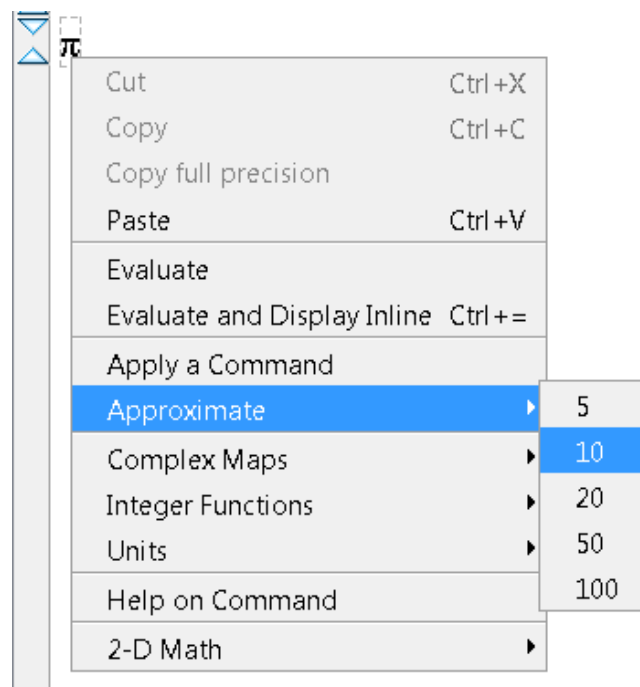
$\pi$

Cut Ctrl+X
Copy Ctrl+C
Copy full precision
Paste Ctrl+V
Evaluate
Evaluate and Display Inline Ctrl+=
Apply a Command
Approximate
Complex Maps
Integer Functions
Units
Help on Command
2-D Math

5
10
20
50
100